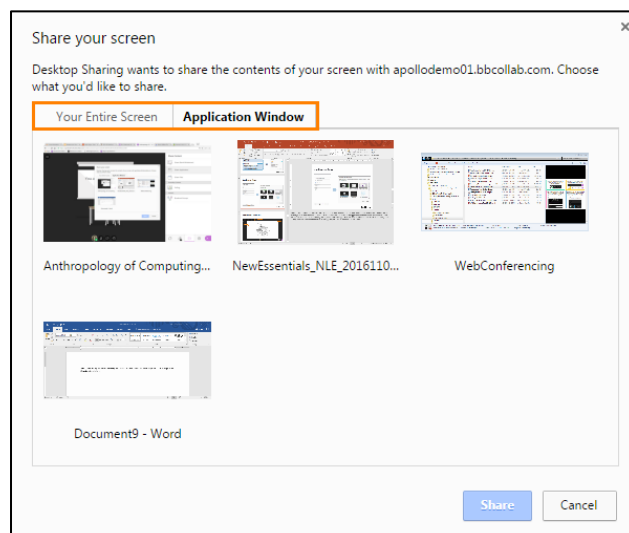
Share your screen

×

Desktop Sharing wants to share the contents of your screen with apollodemo01.bbcollab.com. Choose what you'd like to share.

Your Entire Screen | Application Window

Anthropology of Computing...

NewEssentials_NLE_2016110...

WebConferencing

Document9 - Word

Share

Cancel